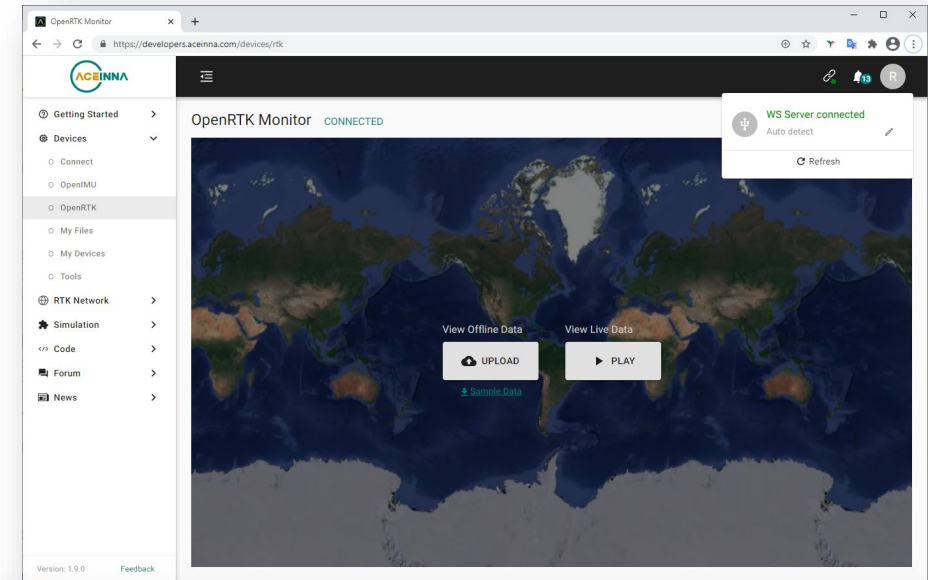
OpenRTK Monitor ×
+
https://developers.aceinna.com/devices/rtk

ACEINNA

Getting Started
Devices
Connect
OpenIMU
OpenRTK
My Files
My Devices
Tools
RTK Network
Simulation
Code
Forum
News

Version: 1.9.0 Feedback

13
R

OpenRTK Monitor CONNECTED

WS Server connected
Auto detect
Refresh

View Offline Data
UPLOAD
Sample Data

View Live Data
PLAY